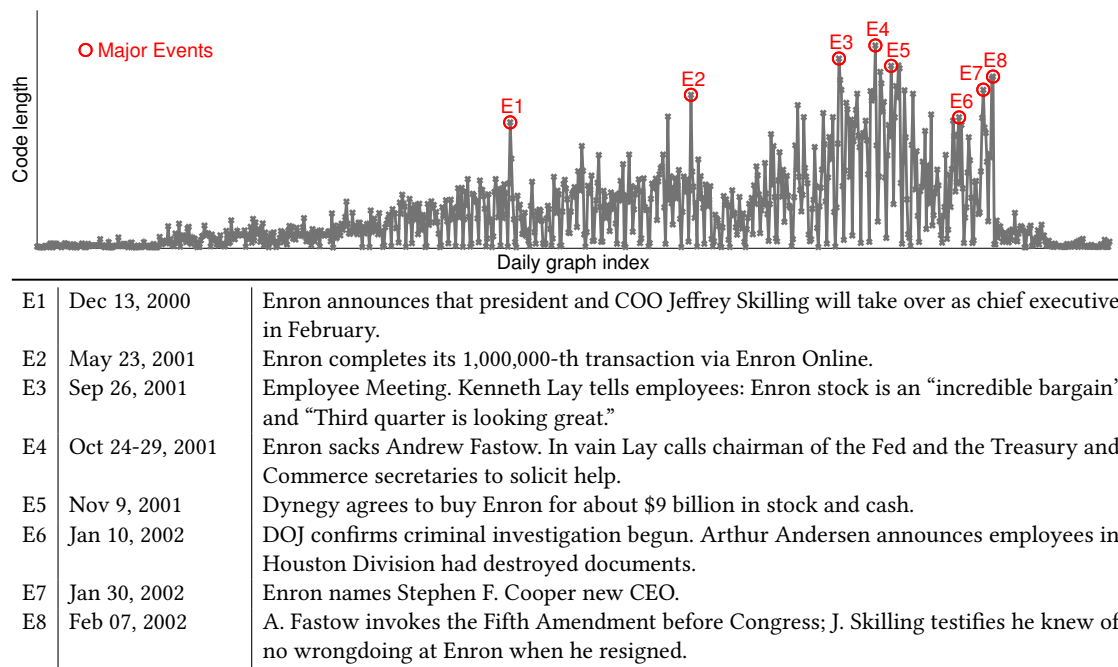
Major Events

E1 E2 E3 E4 E5 E6 E7 E8

Code length

Daily graph index

| E1 | Dec 13, 2000 | Enron announces that president and COO Jeffrey Skilling will take over as chief executive in February. |
|---|---|---|
| E2 | May 23, 2001 | Enron completes its 1,000,000-th transaction via Enron Online. |
| E3 | Sep 26, 2001 | Employee Meeting. Kenneth Lay tells employees: Enron stock is an "incredible bargain" and "Third quarter is looking great." |
| E4 | Oct 24-29, 2001 | Enron sacks Andrew Fastow. In vain Lay calls chairman of the Fed and the Treasury and Commerce secretaries to solicit help. |
| E5 | Nov 9, 2001 | Dynegy agrees to buy Enron for about $9 billion in stock and cash. |
| E6 | Jan 10, 2002 | DOJ confirms criminal investigation begun. Arthur Andersen announces employees in Houston Division had destroyed documents. |
| E7 | Jan 30, 2002 | Enron names Stephen F. Cooper new CEO. |
| E8 | Feb 07, 2002 | A. Fastow invokes the Fifth Amendment before Congress; J. Skilling testifies he knew of no wrongdoing at Enron when he resigned. |